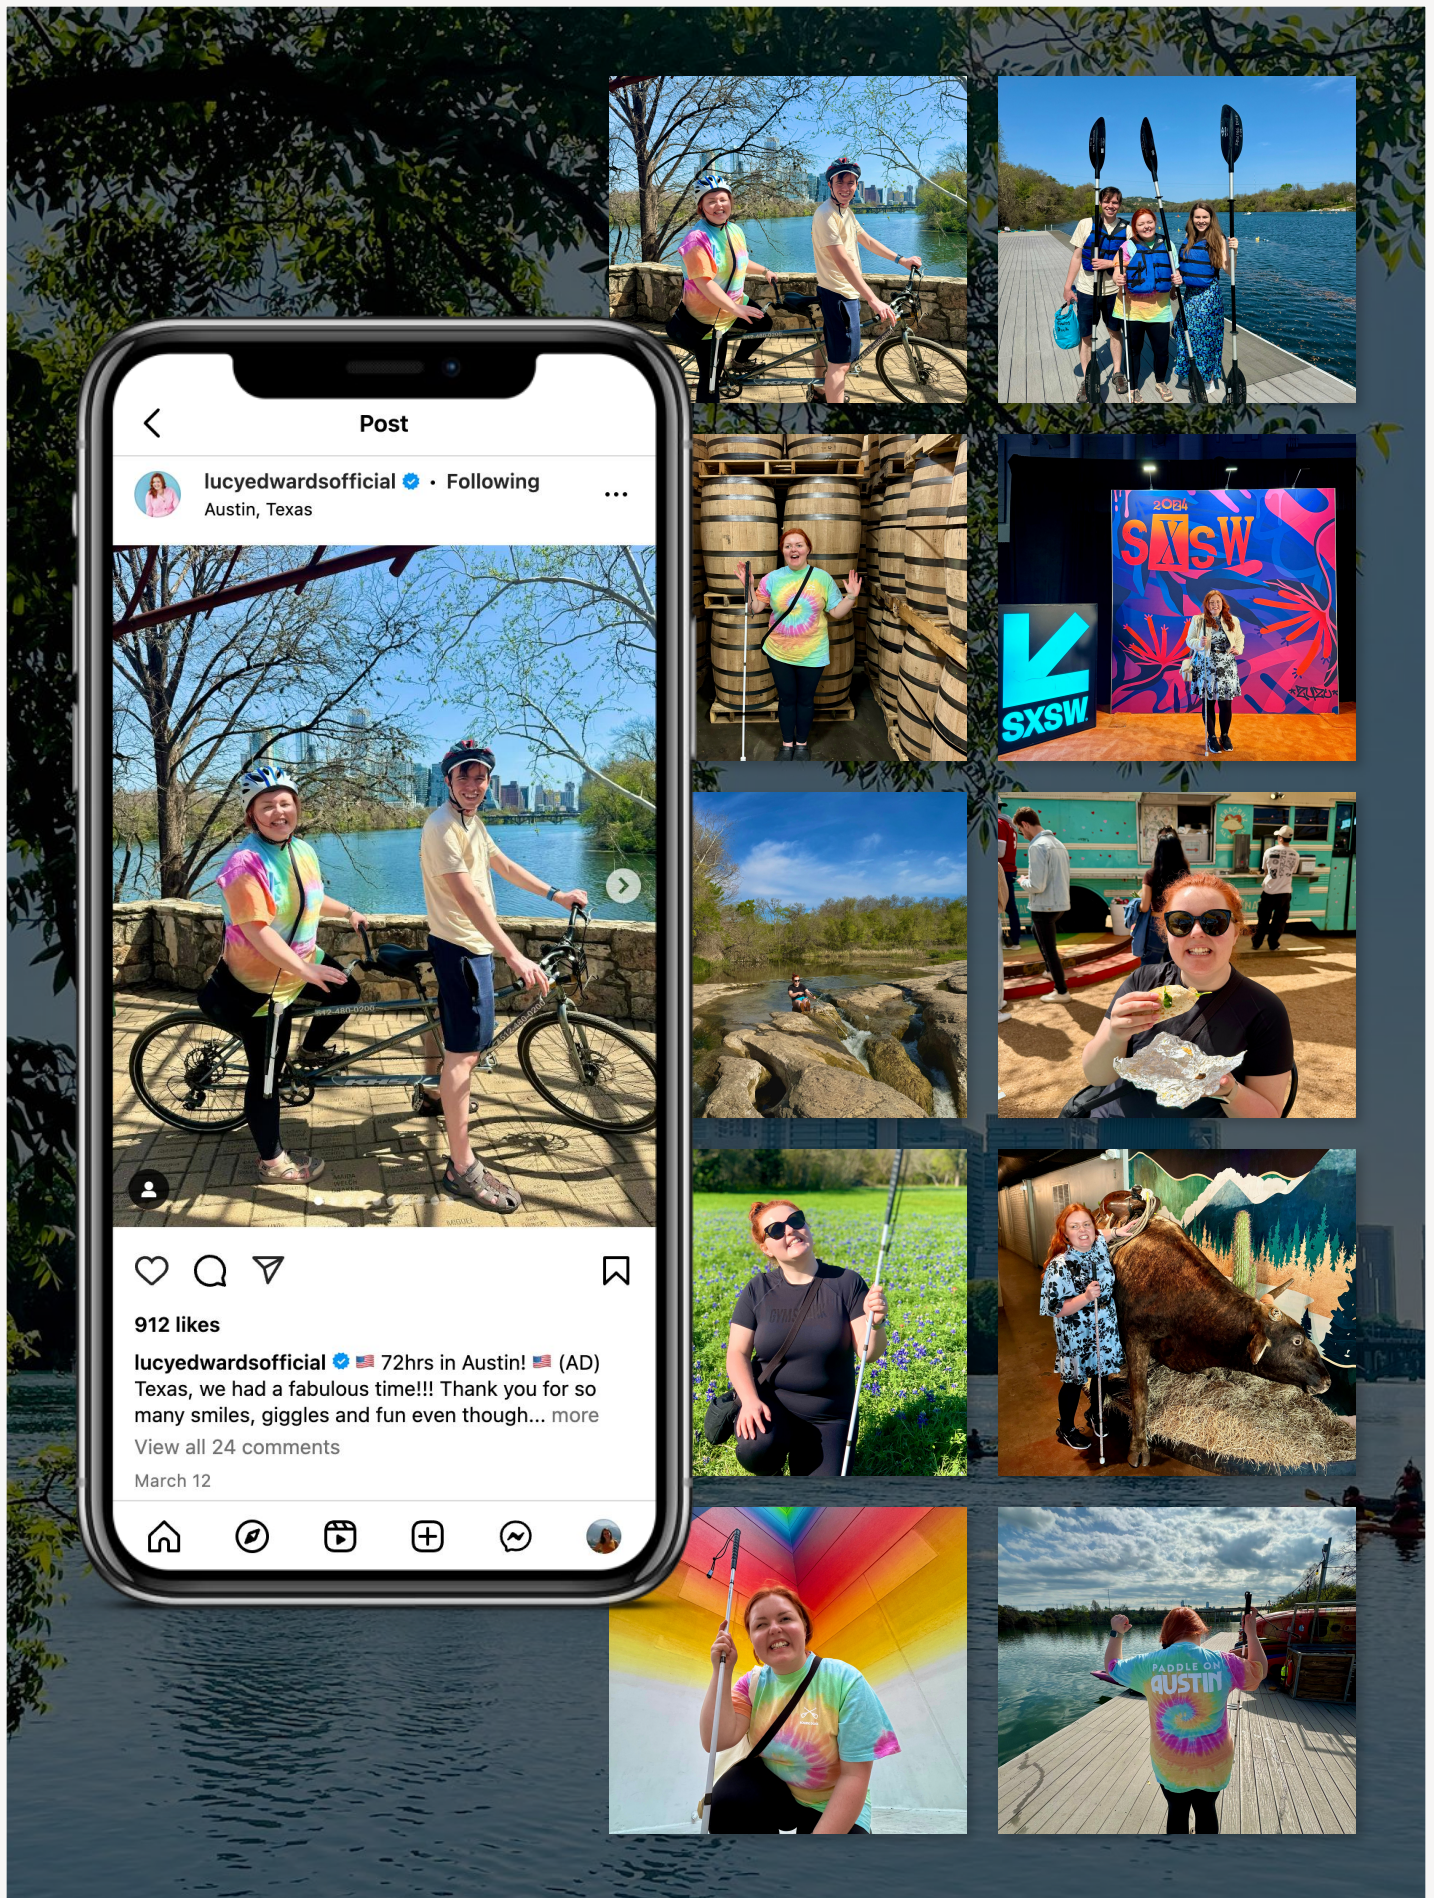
Post

lucyedwardsofficial • Following
Austin, Texas

912 likes

lucyedwardsofficial 🇺🇸 72hrs in Austin! 🇺🇸 (AD) Texas, we had a fabulous time!!! Thank you for so many smiles, giggles and fun even though... more

View all 24 comments

March 12

2024
SXSW

SXSW

PADDLE ON
AUSTIN